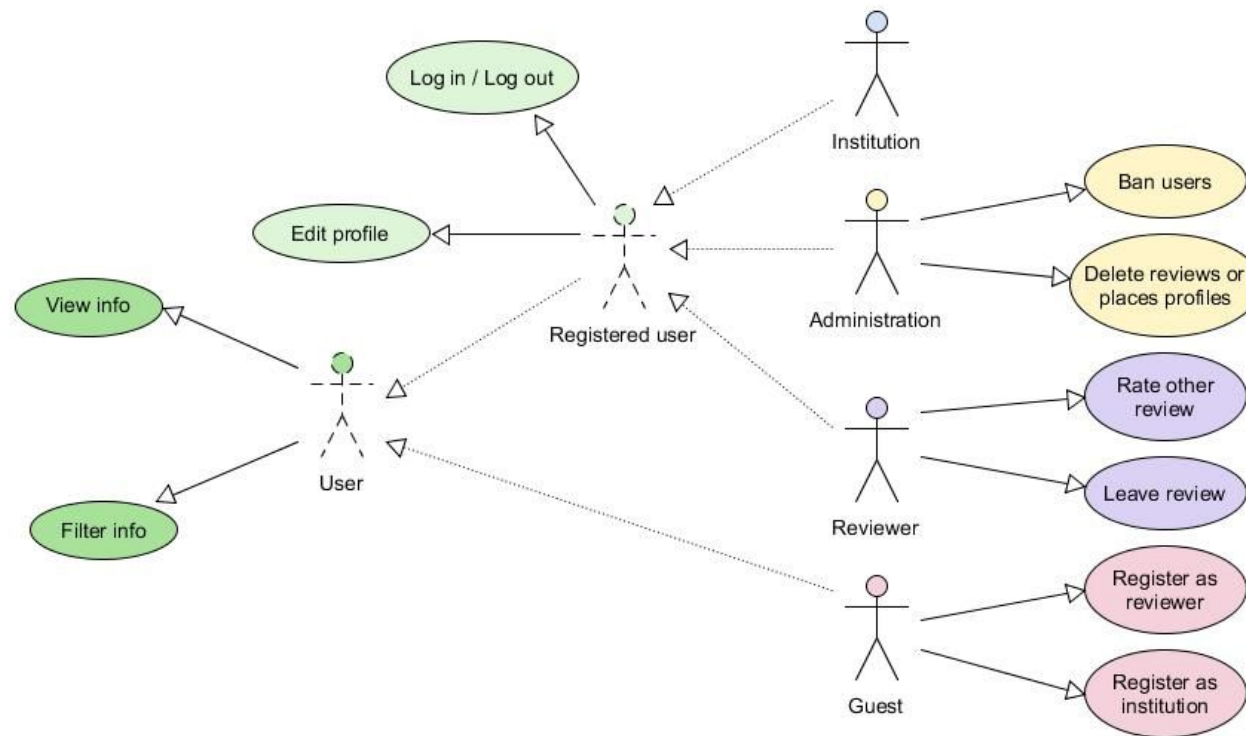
Log in / Log out

Institution

Ban users

Edit profile

Registered user

Administration

Delete reviews or places profiles

View info

User

Rate other review

Reviewer

Leave review

Filter info

Guest

Register as reviewer

Register as institution